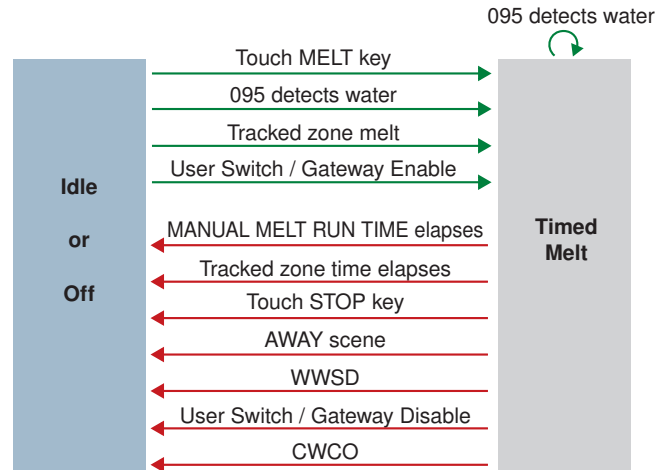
095 detects water

Touch MELT key

095 detects water

Tracked zone melt

User Switch / Gateway Enable

Idle

or

Off

MANUAL MELT RUN TIME elapses

Timed Melt

Tracked zone time elapses

Touch STOP key

AWAY scene

WWSD

User Switch / Gateway Disable

CWCO